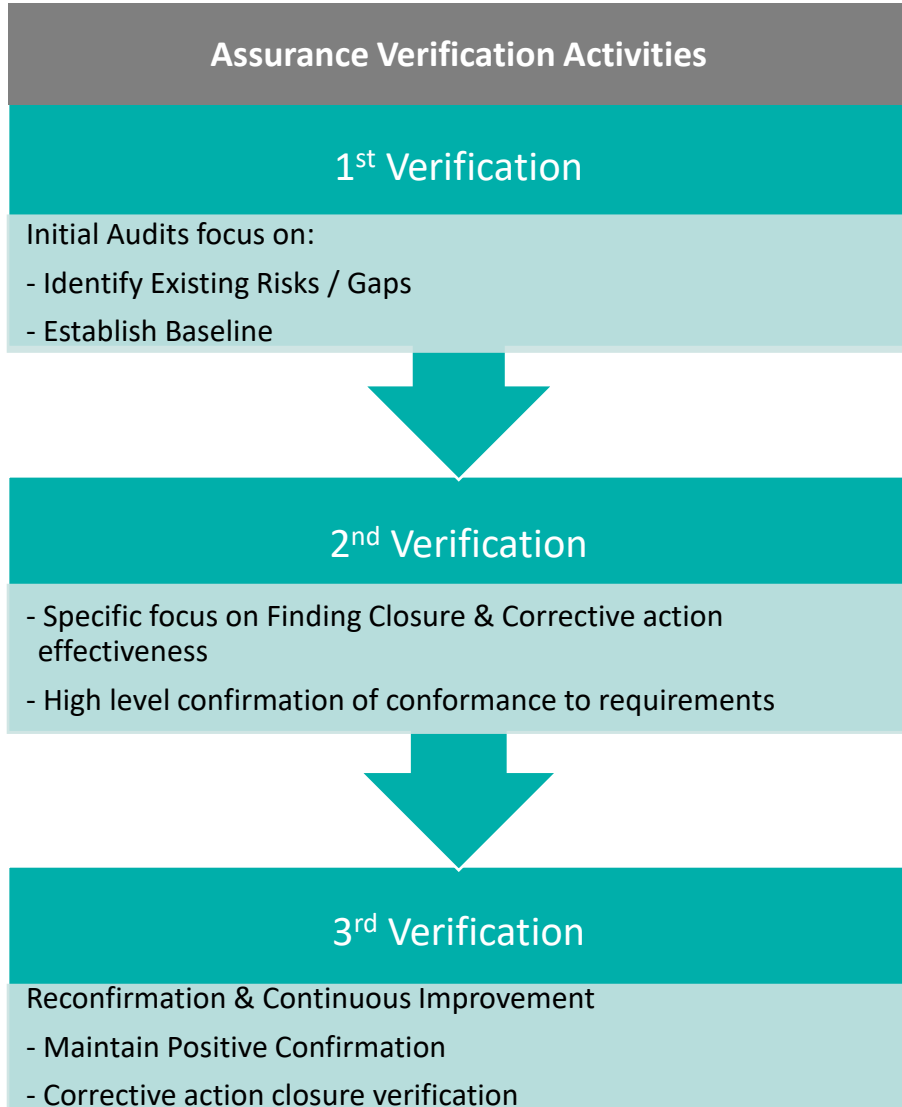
Assurance Verification Activities

1$^{st}$ Verification

Initial Audits focus on:

- Identify Existing Risks / Gaps

- Establish Baseline

2$^{nd}$ Verification

- Specific focus on Finding Closure & Corrective action effectiveness

- High level confirmation of conformance to requirements

3$^{rd}$ Verification

Reconfirmation & Continuous Improvement

- Maintain Positive Confirmation

- Corrective action closure verification